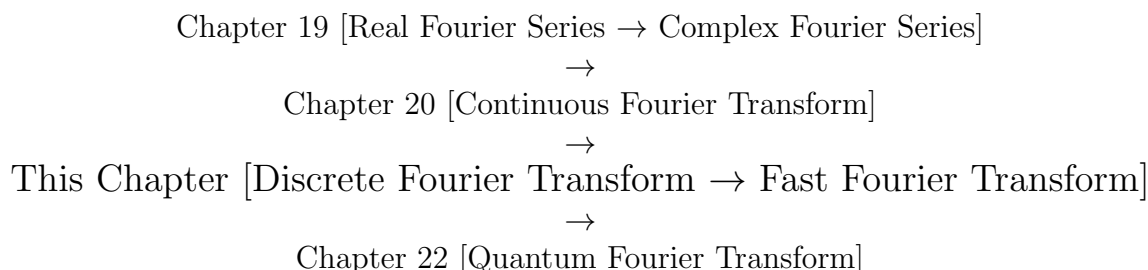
Chapter 19 [Real Fourier Series $\rightarrow$ Complex Fourier Series]
$\rightarrow$
Chapter 20 [Continuous Fourier Transform]
$\rightarrow$
This Chapter [Discrete Fourier Transform $\rightarrow$ Fast Fourier Transform]
$\rightarrow$
Chapter 22 [Quantum Fourier Transform]